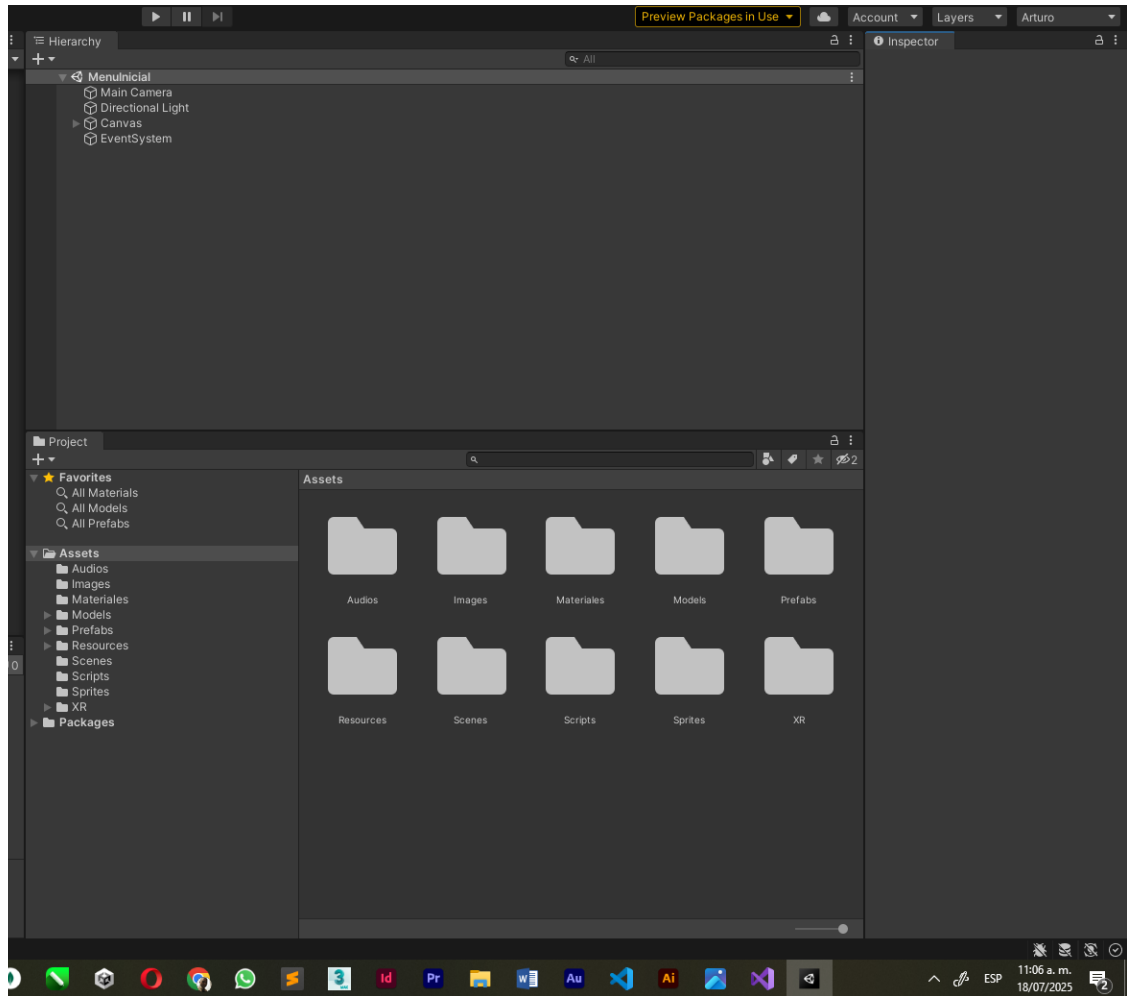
Preview Packages in Use
Account
Layers
Arturo

Hierarchy
All
MenuInicial
Main Camera
Directional Light
Canvas
EventSystem

Inspector

Project
2
Favorites
All Materials
All Models
All Prefabs
Assets
Audios
Images
Materiales
Models
Prefabs
Resources
Scenes
Scripts
Sprites
XR
Packages

Assets
Audios
Images
Materiales
Models
Prefabs
Resources
Scenes
Scripts
Sprites
XR

Id
Pr
W
Au
Ai
ESP
11:06 a. m.
18/07/2025
2